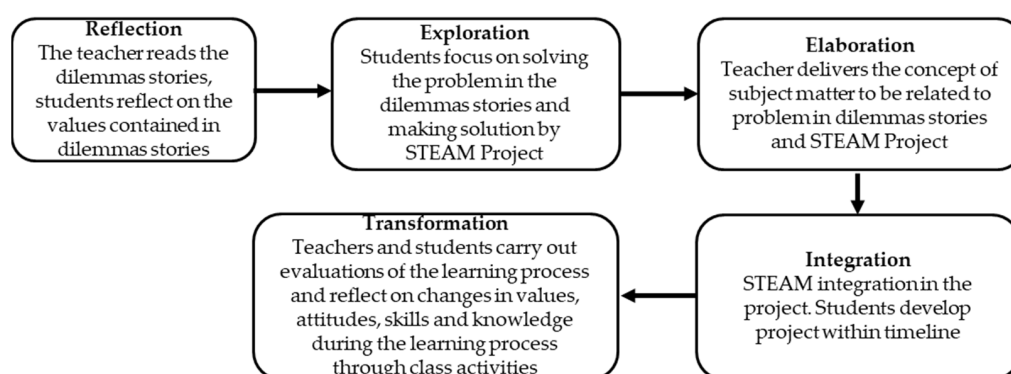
Reflection
The teacher reads the dilemmas stories, students reflect on the values contained in dilemmas stories

Exploration
Students focus on solving the problem in the dilemmas stories and making solution by STEAM Project

Elaboration
Teacher delivers the concept of subject matter to be related to problem in dilemmas stories and STEAM Project

Integration
STEAM integration in the project. Students develop project within timeline

Transformation
Teachers and students carry out evaluations of the learning process and reflect on changes in values, attitudes, skills and knowledge during the learning process through class activities